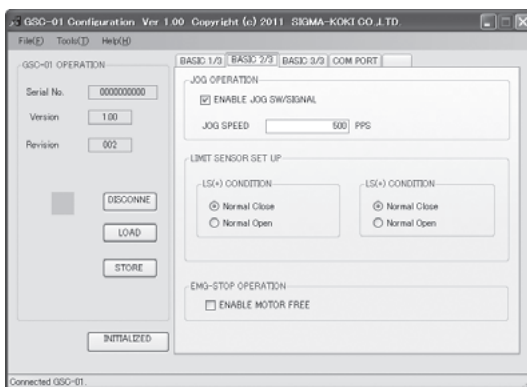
GSC-01 Configuration Ver 1.00 Copyright (c) 2011 SIGMA-KOKI CO.,LTD.

File(F) Tools(T) Help(H)

GSC-01 OPERATION

Serial No. 0000000000

Version 1.00

Revision 002

DISCONNE

LOAD

STORE

INITIALIZED

BASIC 1/3 BASIC 2/3 BASIC 3/3 COM PORT

JOG OPERATION

ENABLE JOG SW/SIGNAL

JOG SPEED 500 PPS

LIMIT SENSOR SET UP

LS(+) CONDITION

Normal Close

Normal Open

LS(+) CONDITION

Normal Close

Normal Open

EMG-STOP OPERATION

ENABLE MOTOR FREE

Connected GSC-01.